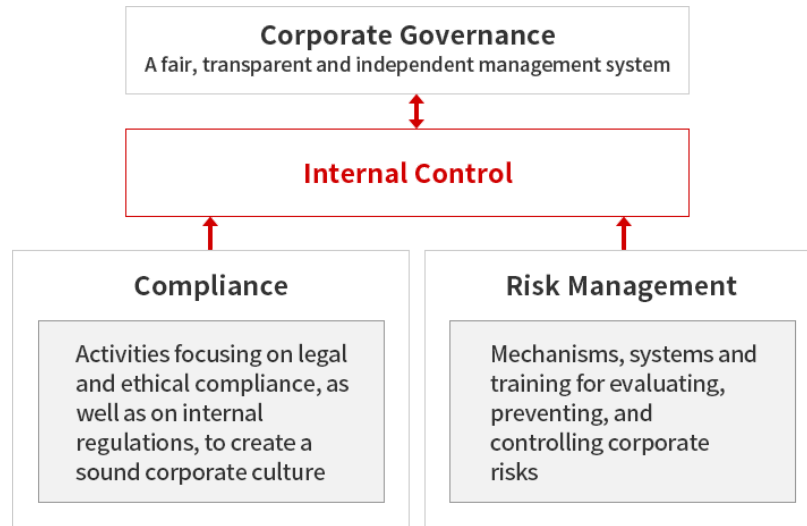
Corporate Governance
A fair, transparent and independent management system

Internal Control

Compliance

Activities focusing on legal and ethical compliance, as well as on internal regulations, to create a sound corporate culture

Risk Management

Mechanisms, systems and training for evaluating, preventing, and controlling corporate risks